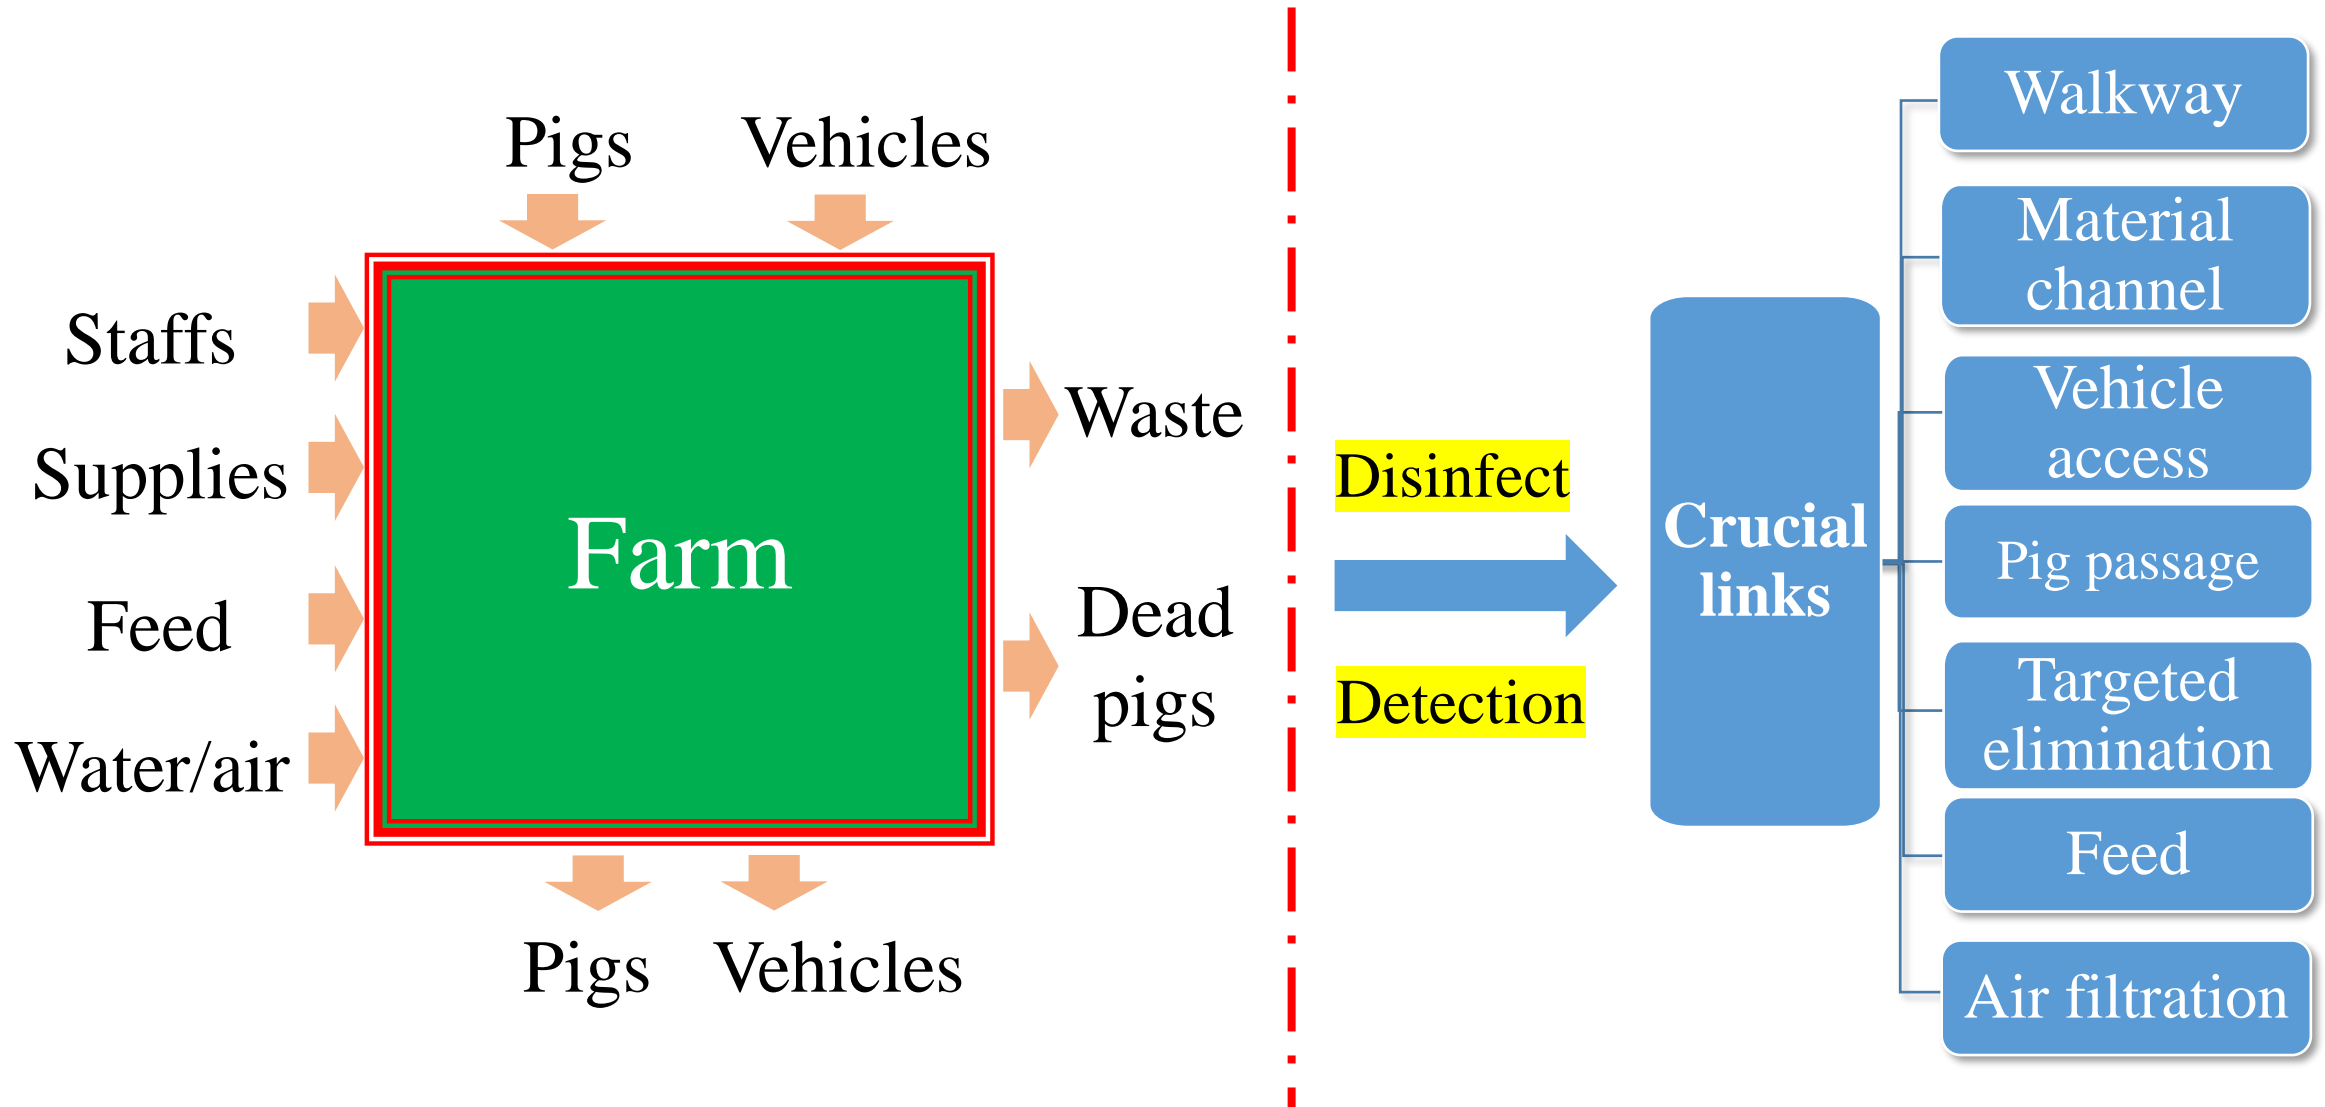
Pigs Vehicles

Staffs

Supplies

Feed

Water/air

Farm

Waste

Dead pigs

Pigs Vehicles

Disinfect

Detection

Crucial links

Walkway

Material channel

Vehicle access

Pig passage

Targeted elimination

Feed

Air filtration